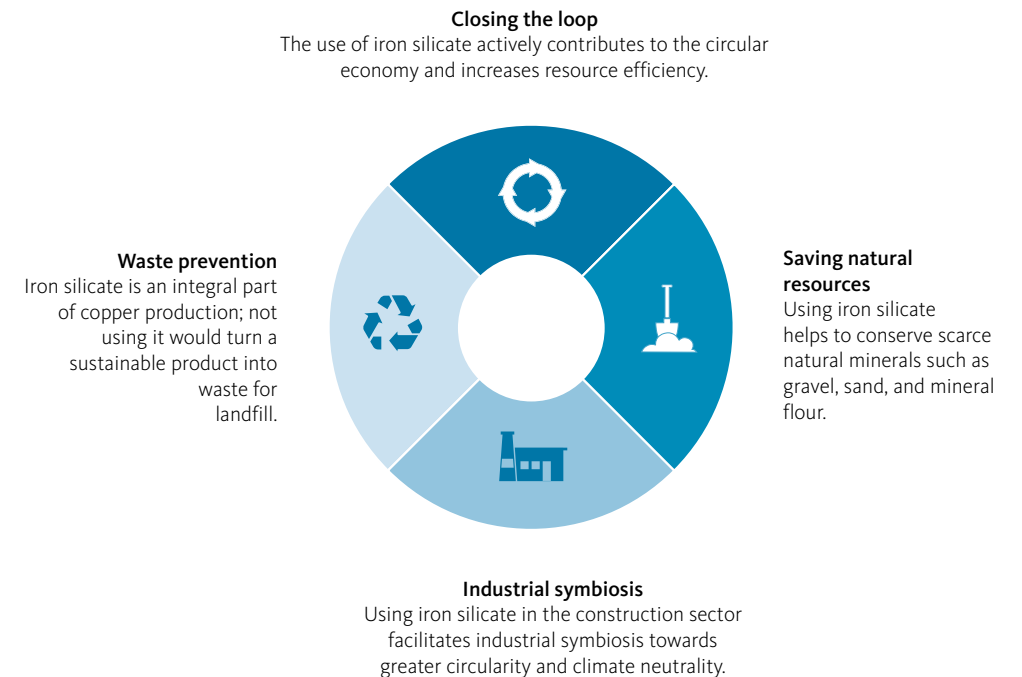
**Closing the loop**
The use of iron silicate actively contributes to the circular economy and increases resource efficiency.

**Waste prevention**
Iron silicate is an integral part of copper production; not using it would turn a sustainable product into waste for landfill.

**Saving natural resources**
Using iron silicate helps to conserve scarce natural minerals such as gravel, sand, and mineral flour.

**Industrial symbiosis**
Using iron silicate in the construction sector facilitates industrial symbiosis towards greater circularity and climate neutrality.